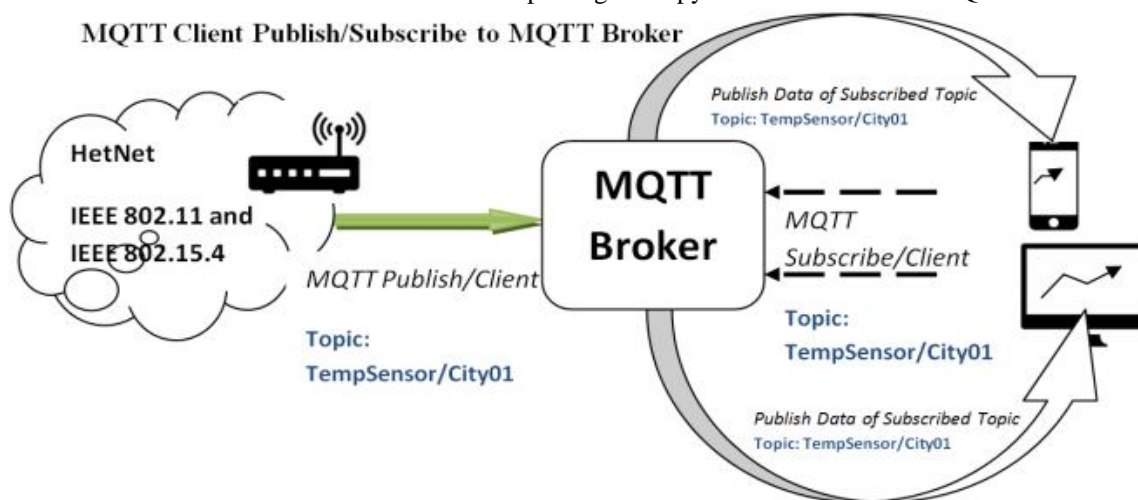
MQTT Client Publish/Subscribe to MQTT Broker

HetNet

IEEE 802.11 and IEEE 802.15.4

MQTT Publish/Client

Topic: TempSensor/City01

MQTT Broker

Publish Data of Subscribed Topic
Topic: TempSensor/City01

MQTT Subscribe/Client

Topic: TempSensor/City01

Publish Data of Subscribed Topic
Topic: TempSensor/City01